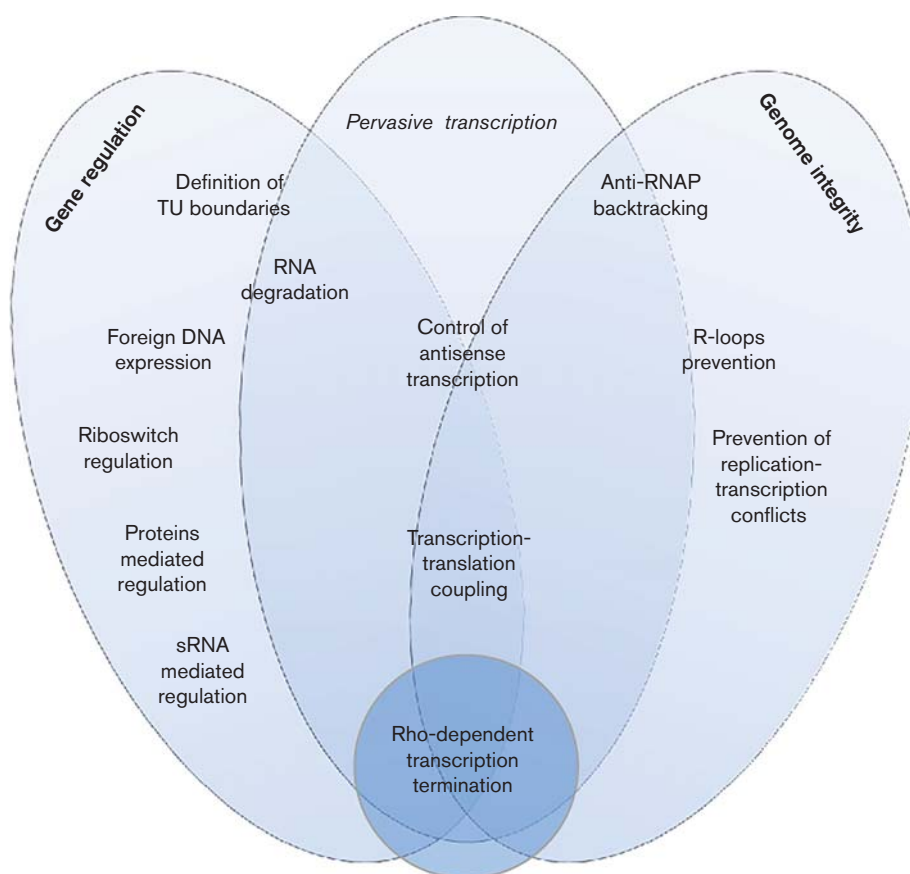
Gene regulation

Pervasive transcription

Genome integrity

Definition of TU boundaries

Anti-RNAP backtracking

RNA degradation

Foreign DNA expression

Control of antisense transcription

R-loops prevention

Riboswitch regulation

Prevention of replication-transcription conflicts

Proteins mediated regulation

Transcription-translation coupling

sRNA mediated regulation

Rho-dependent transcription termination